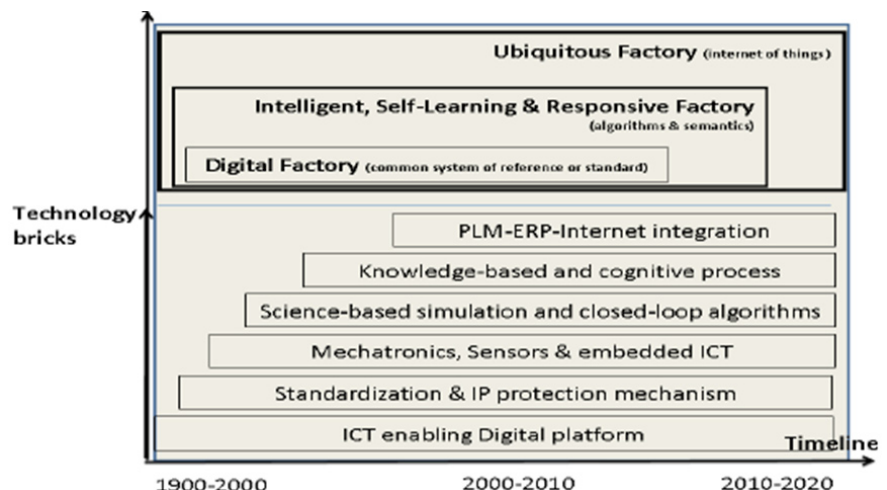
Ubiquitous Factory (internet of things)

Intelligent, Self-Learning & Responsive Factory (algorithms & semantics)

Digital Factory (common system of reference or standard)

Technology bricks

PLM-ERP-Internet integration

Knowledge-based and cognitive process

Science-based simulation and closed-loop algorithms

Mechatronics, Sensors & embedded ICT

Standardization & IP protection mechanism

ICT enabling Digital platform

Timeline

1900-2000

2000-2010

2010-2020